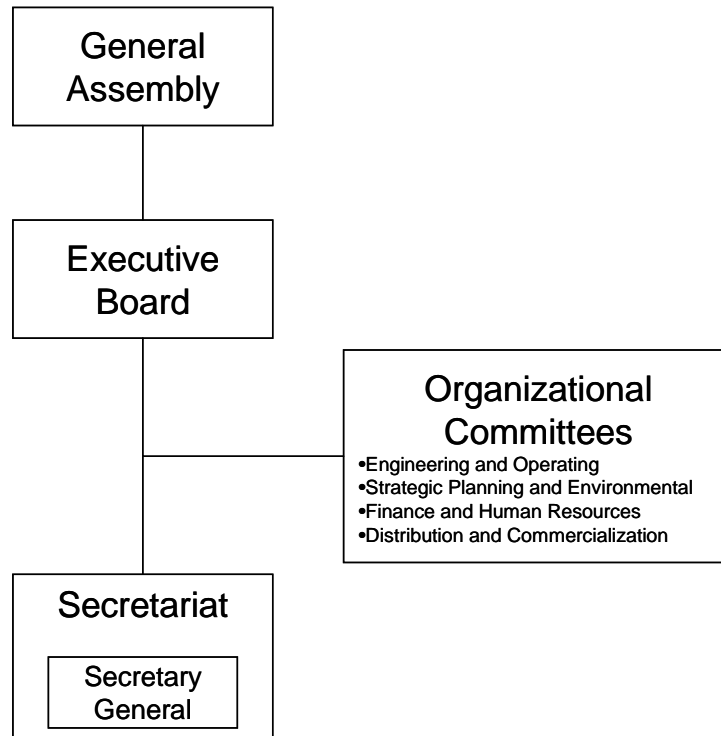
General Assembly

Executive Board

Organizational Committees
•Engineering and Operating
•Strategic Planning and Environmental
•Finance and Human Resources
•Distribution and Commercialization

Secretariat

Secretary General